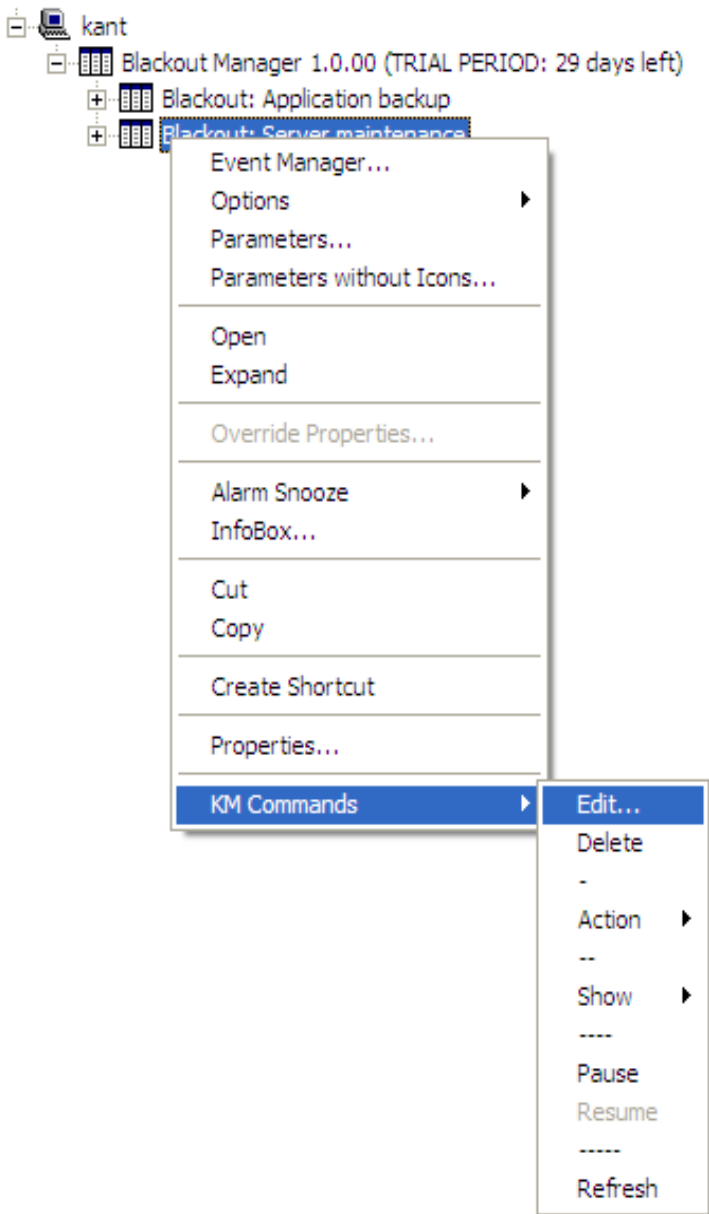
kant
Blackout Manager 1.0.00 (TRIAL PERIOD: 29 days left)
Blackout: Application backup
Blackout: Server maintenance
Event Manager...
Options
Parameters...
Parameters without Icons...
Open
Expand
Override Properties...
Alarm Snooze
InfoBox...
Cut
Copy
Create Shortcut
Properties...
KM Commands
Edit...
Delete
-
Action
--
Show
----
Pause
Resume
-----
Refresh